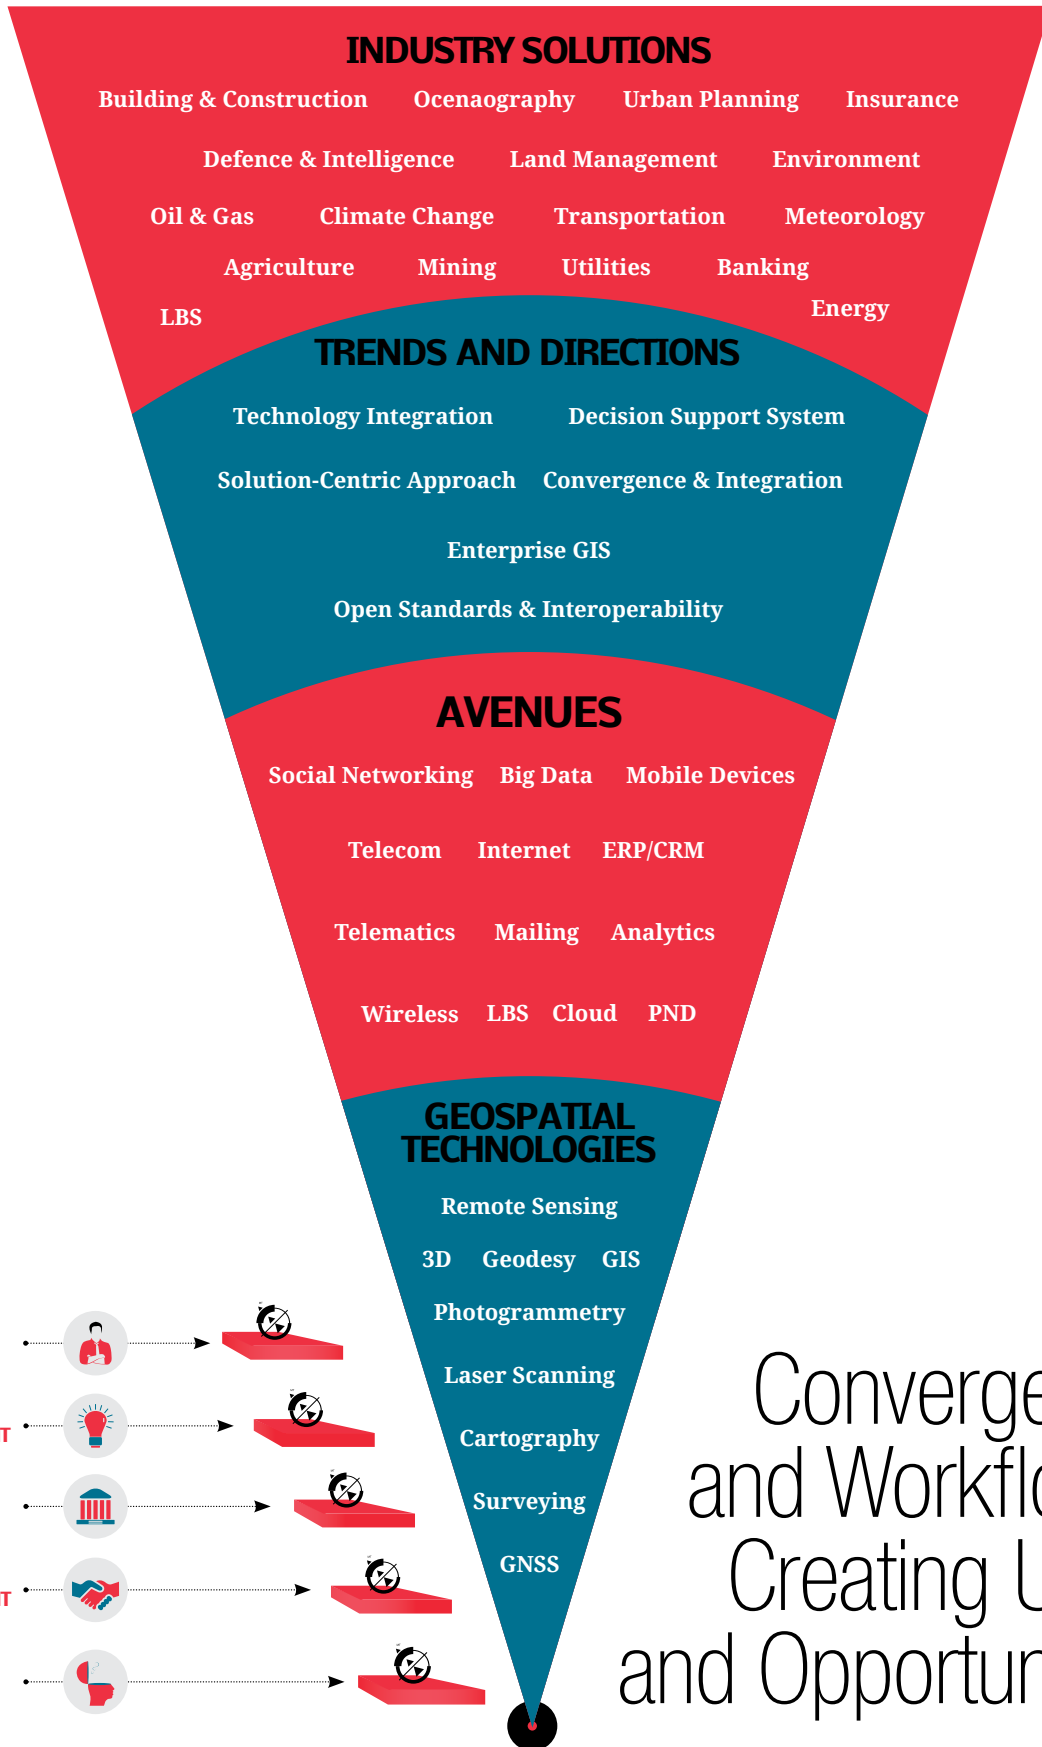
INDUSTRY SOLUTIONS

Building & Construction Oceanography Urban Planning Insurance

Defence & Intelligence Land Management Environment

Oil & Gas Climate Change Transportation Meteorology

Agriculture Mining Utilities Banking

LBS Energy

TRENDS AND DIRECTIONS

Technology Integration Decision Support System

Solution-Centric Approach Convergence & Integration

Enterprise GIS

Open Standards & Interoperability

AVENUES

Social Networking Big Data Mobile Devices

Telecom Internet ERP/CRM

Telematics Mailing Analytics

Wireless LBS Cloud PND

GEOSPATIAL TECHNOLOGIES

Remote Sensing

3D Geodesy GIS

Photogrammetry

Laser Scanning

Cartography

Surveying

GNSS

T

T

Converge and Workfl Creating U and Opportur